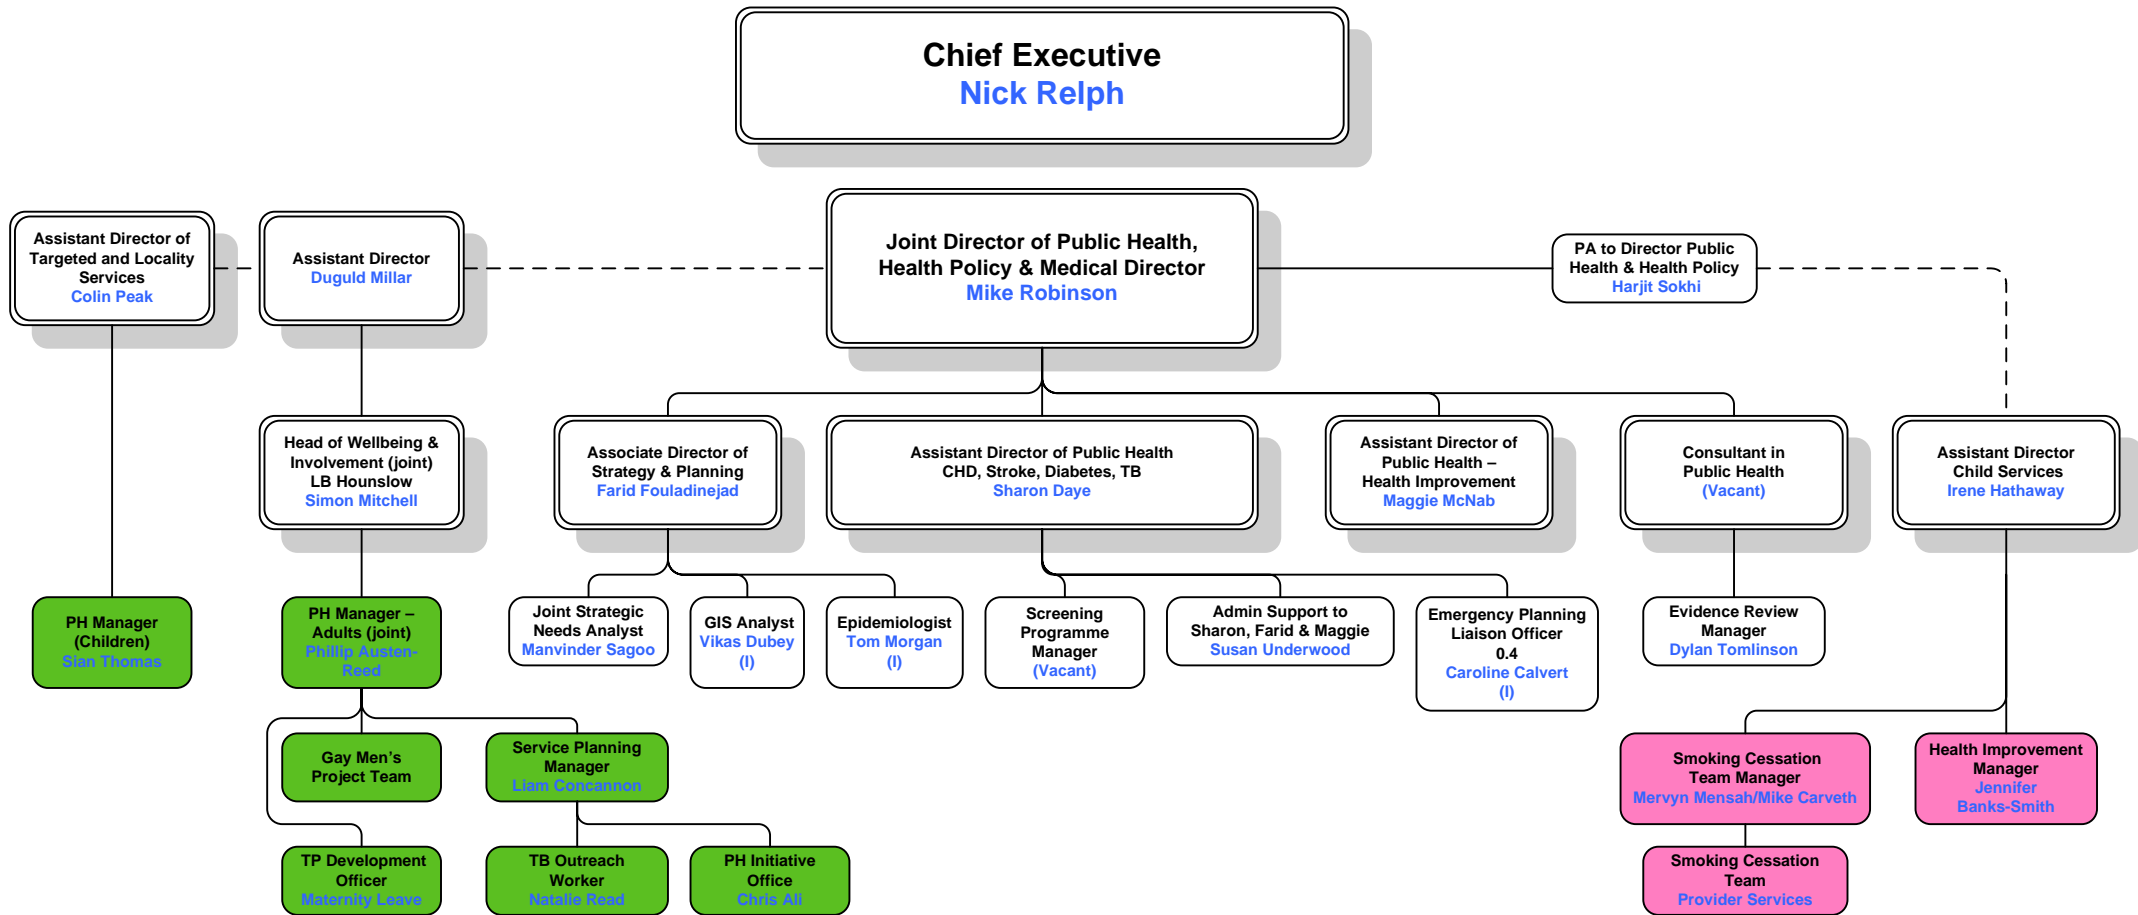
Chief Executive
Nick Relph

Assistant Director of Targeted and Locality Services
Colin Peak

Assistant Director
Duguld Millar

Joint Director of Public Health, Health Policy & Medical Director
Mike Robinson

PA to Director Public Health & Health Policy
Harjit Sokhi

Head of Wellbeing & Involvement (joint) LB Hounslow
Simon Mitchell

Associate Director of Strategy & Planning
Farid Fouladinejad

Assistant Director of Public Health CHD, Stroke, Diabetes, TB
Sharon Daye

Assistant Director of Public Health – Health Improvement
Maggie McNab

Consultant in Public Health
(Vacant)

Assistant Director Child Services
Irene Hathaway

PH Manager (Children)
Sian Thomas

PH Manager – Adults (joint)
Phillip Austen-Reed

Joint Strategic Needs Analyst
Manvinder Sagoo

GIS Analyst
Vikas Dubey
(I)

Epidemiologist
Tom Morgan
(I)

Screening Programme Manager
(Vacant)

Admin Support to Sharon, Farid & Maggie
Susan Underwood

Emergency Planning Liaison Officer 0.4
Caroline Calvert
(I)

Evidence Review Manager
Dylan Tomlinson

Gay Men's Project Team

Service Planning Manager
Liam Concannon

Smoking Cessation Team Manager
Mervyn Mensah/Mike Carveth

Health Improvement Manager
Jennifer Banks-Smith

TP Development Officer
Maternity Leave

TB Outreach Worker
Natalie Read

PH Initiative Office
Chris Ali

Smoking Cessation Team
Provider Services